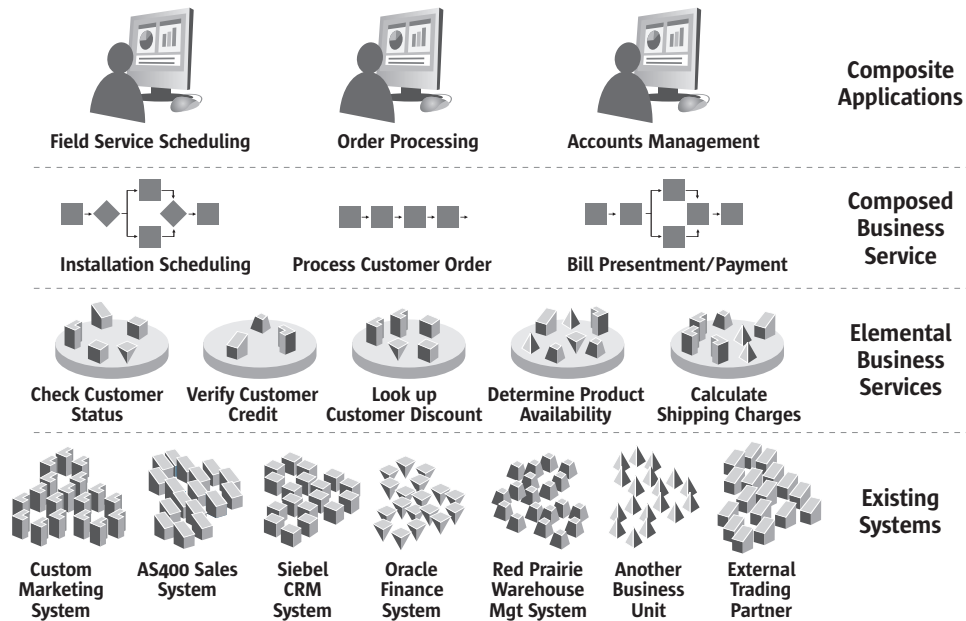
Field Service Scheduling

Order Processing

Accounts Management

Composite Applications

Installation Scheduling

Process Customer Order

Bill Presentment/Payment

Composed Business Service

Check Customer Status

Verify Customer Credit

Look up Customer Discount

Determine Product Availability

Calculate Shipping Charges

Elemental Business Services

Custom Marketing System

AS400 Sales System

Siebel CRM System

Oracle Finance System

Red Prairie Warehouse Mgt System

Another Business Unit

External Trading Partner

Existing Systems